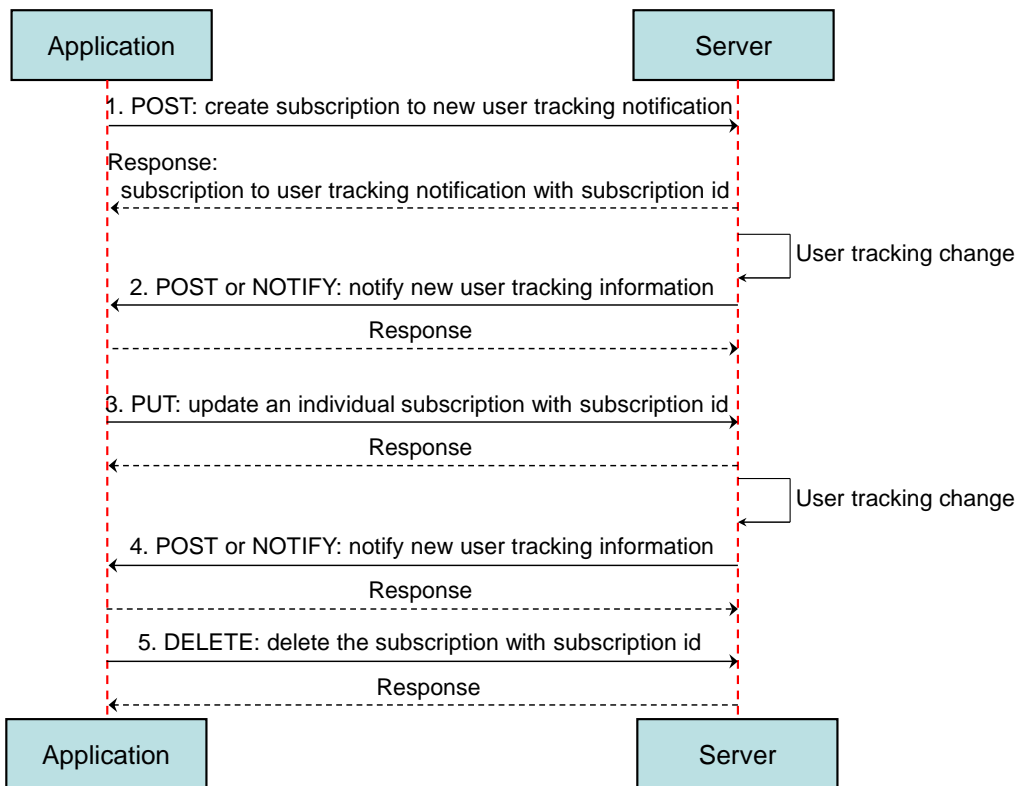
Application

Server

1. POST: create subscription to new user tracking notification

Response:
subscription to user tracking notification with subscription id

User tracking change

2. POST or NOTIFY: notify new user tracking information

Response

3. PUT: update an individual subscription with subscription id

Response

User tracking change

4. POST or NOTIFY: notify new user tracking information

Response

5. DELETE: delete the subscription with subscription id

Response

Application

Server